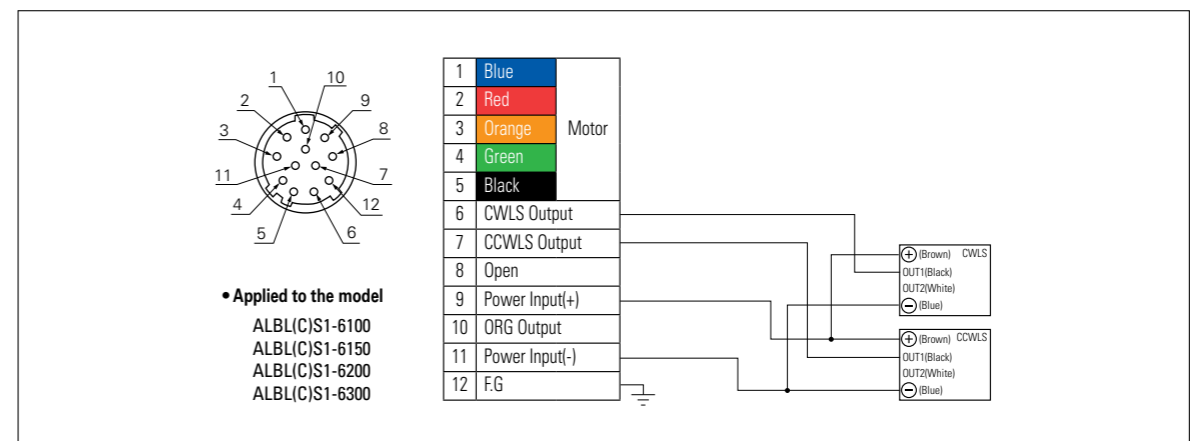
1 10 2 9 3 8 11 7 4 12 5 6

• Applied to the model
ALBL(C)S1-6100
ALBL(C)S1-6150
ALBL(C)S1-6200
ALBL(C)S1-6300

| | | |
|---|---|---|
| 1 | Blue | Motor |
| 2 | Red | |
| 3 | Orange | |
| 4 | Green | |
| 5 | Black | |
| 6 | CWLS Output | |
| 7 | CCWLS Output | |
| 8 | Open | |
| 9 | Power Input(+) | |
| 10 | ORG Output | |
| 11 | Power Input(-) | |
| 12 | F.G | |

$\oplus$ (Brown) CWLS
OUT1(Black)
OUT2(White)
$\ominus$ (Blue)

$\oplus$ (Brown) CCWLS
OUT1(Black)
OUT2(White)
$\ominus$ (Blue)